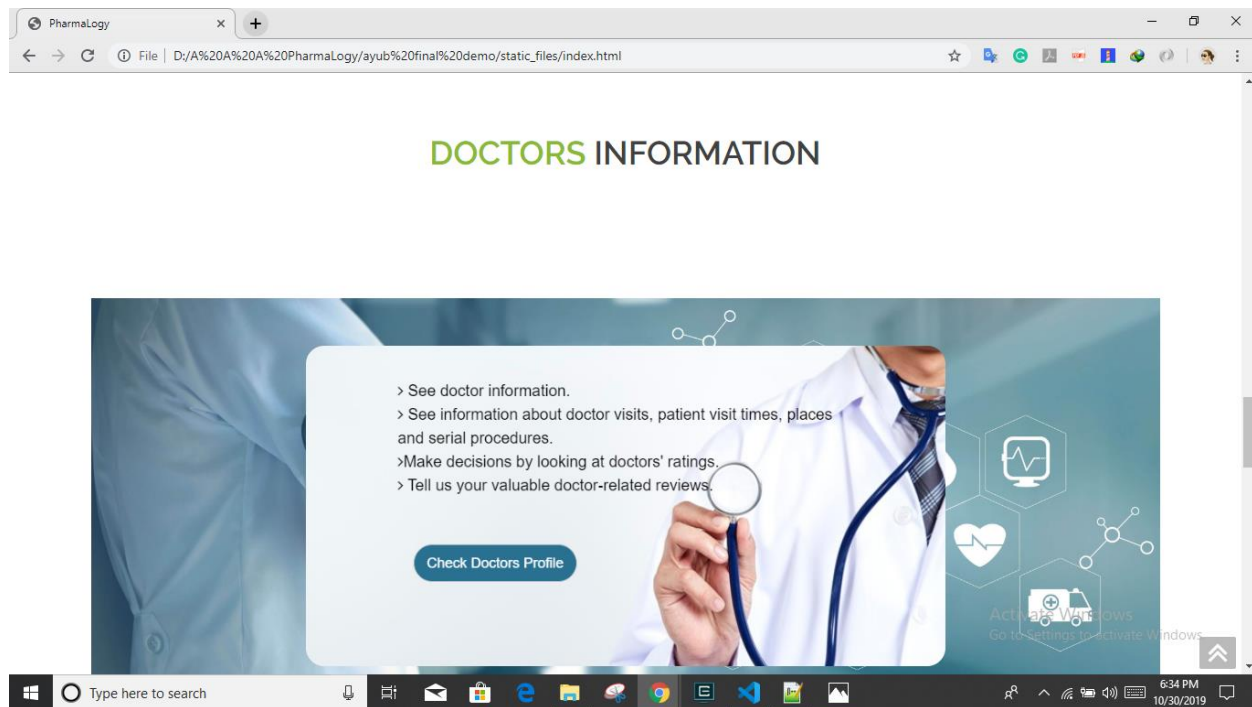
PharmaLogy

File | D:/A%20A%20A%20PharmaLogy/ayub%20final%20demo/static_files/index.html

DOCTORS INFORMATION

> See doctor information.
> See information about doctor visits, patient visit times, places and serial procedures.
>Make decisions by looking at doctors' ratings.
> Tell us your valuable doctor-related reviews.

Check Doctors Profile

Activate Windows
Go to Settings to activate Windows.

Type here to search

6:34 PM
10/30/2019